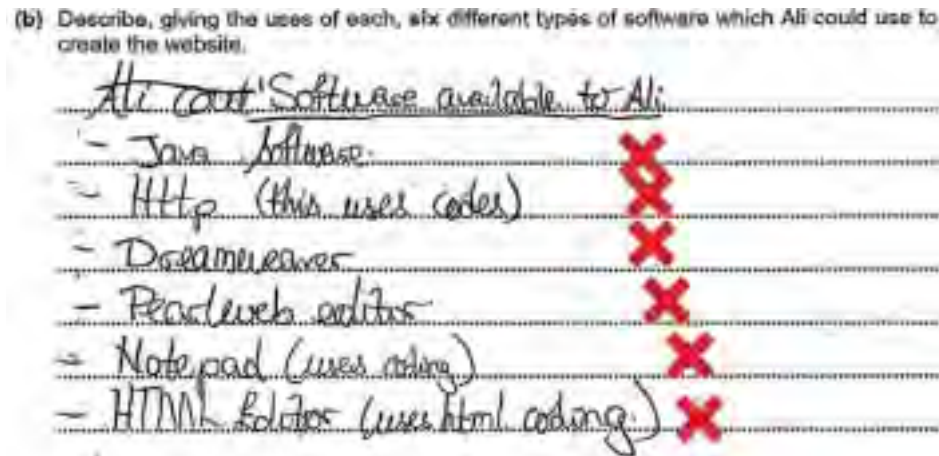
(b) Describe, giving the uses of each, six different types of software which Ali could use to create the website.

~~Ali can't~~ Software available to Ali.
- Java Software.
- Http (this uses codes)
- Dreamweaver
- Pearlweb editor
- Notepad (uses coding)
- HTML Editor (uses html coding.)